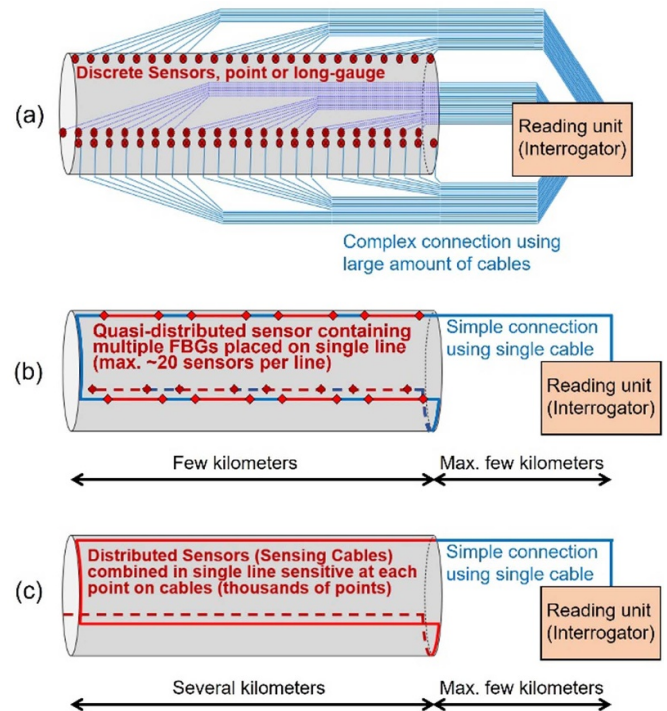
(a)

Discrete Sensors, point or long-gauge

Reading unit (Interrogator)

Complex connection using large amount of cables

(b)

Quasi-distributed sensor containing multiple FBGs placed on single line (max. ~20 sensors per line)

Simple connection using single cable

Reading unit (Interrogator)

Few kilometers

Max. few kilometers

(c)

Distributed Sensors (Sensing Cables) combined in single line sensitive at each point on cables (thousands of points)

Simple connection using single cable

Reading unit (Interrogator)

Several kilometers

Max. few kilometers